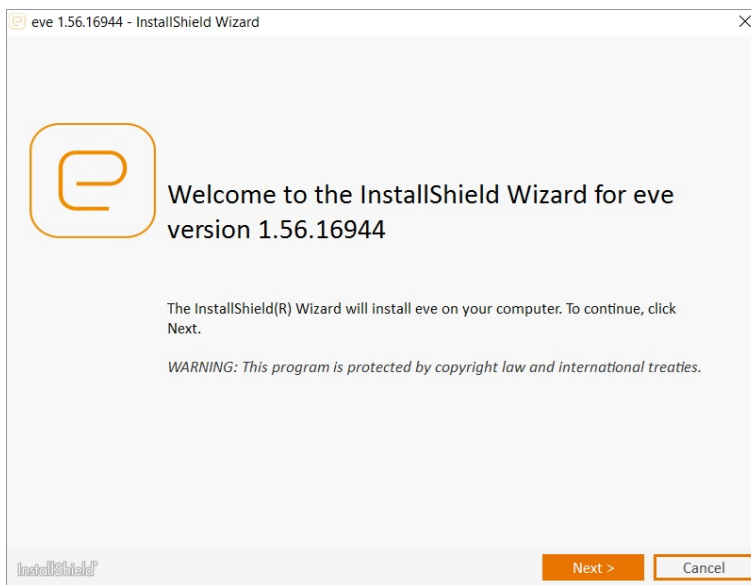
eve 1.56.16944 - InstallShield Wizard

Welcome to the InstallShield Wizard for eve version 1.56.16944

The InstallShield(R) Wizard will install eve on your computer. To continue, click Next.

WARNING: This program is protected by copyright law and international treaties.

InstallShield

Next >

Cancel